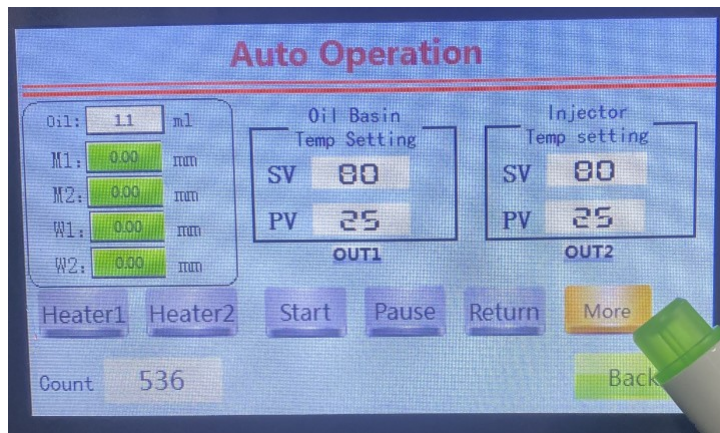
Auto Operation

Oil: 11 ml
M1: 0.00 mm
M2: 0.00 mm
W1: 0.00 mm
W2: 0.00 mm

Oil Basin
Temp Setting
SV 80
PV 25
OUT1

Injector
Temp setting
SV 80
PV 25
OUT2

Heater1 Heater2 Start Pause Return More

Count 536

Back